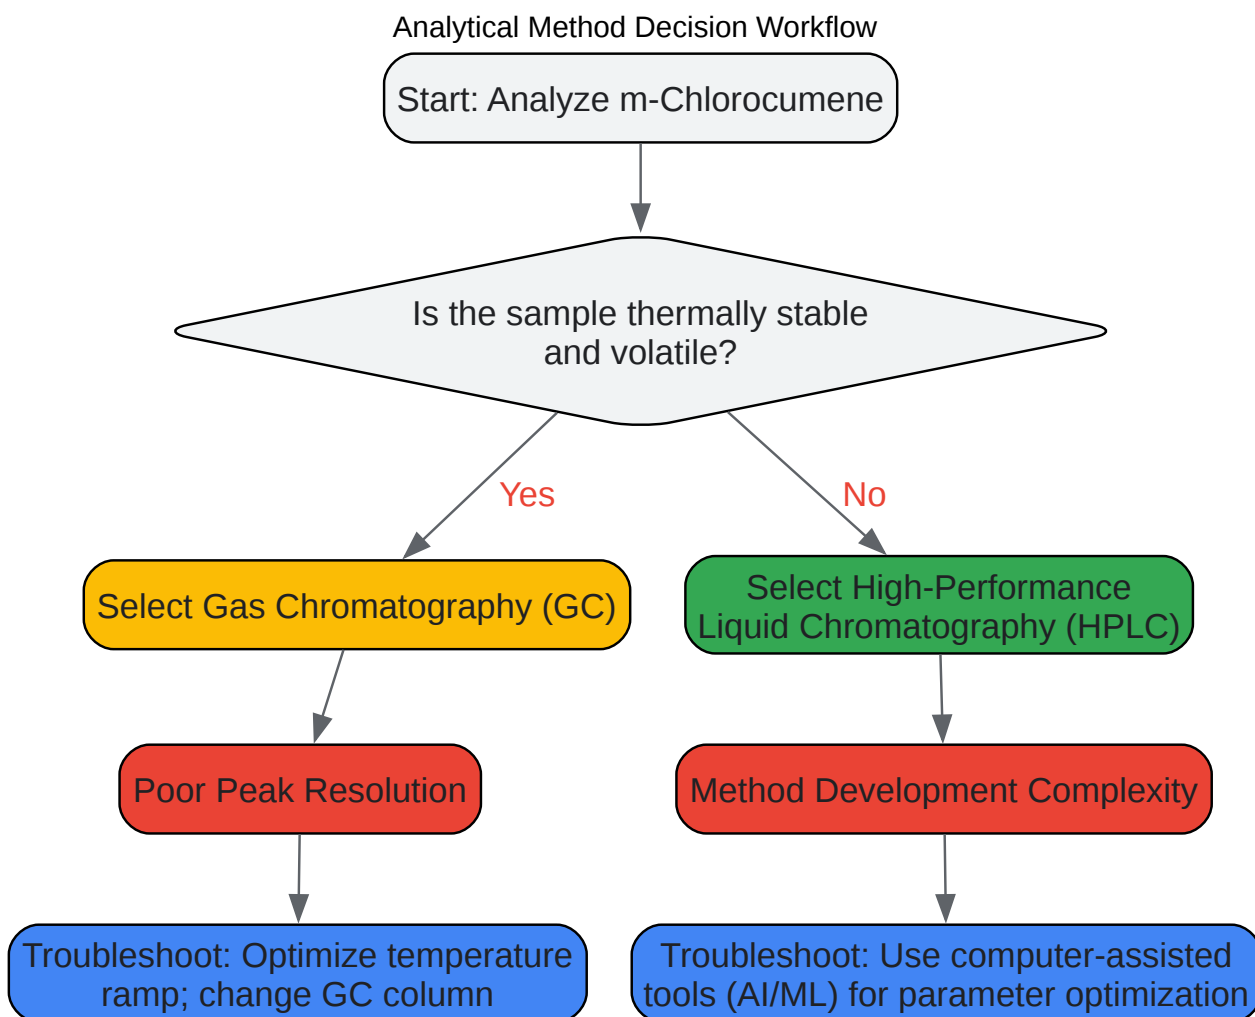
Analytical Method Decision Workflow

Start: Analyze m-Chlorocumene

Is the sample thermally stable and volatile?

Yes

No

Select Gas Chromatography (GC)

Select High-Performance Liquid Chromatography (HPLC)

Poor Peak Resolution

Method Development Complexity

Troubleshoot: Optimize temperature ramp; change GC column

Troubleshoot: Use computer-assisted tools (AI/ML) for parameter optimization